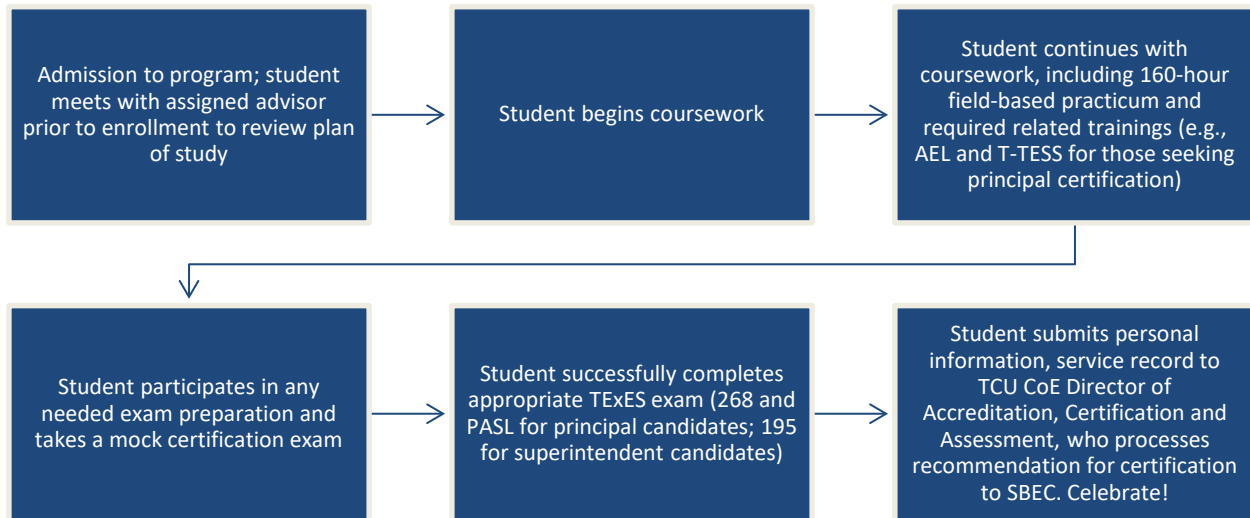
Admission to program; student meets with assigned advisor prior to enrollment to review plan of study

Student begins coursework

Student continues with coursework, including 160-hour field-based practicum and required related trainings (e.g., AEL and T-TESS for those seeking principal certification)

Student participates in any needed exam preparation and takes a mock certification exam

Student successfully completes appropriate TExES exam (268 and PASL for principal candidates; 195 for superintendent candidates)

Student submits personal information, service record to TCU CoE Director of Accreditation, Certification and Assessment, who processes recommendation for certification to SBEC. Celebrate!